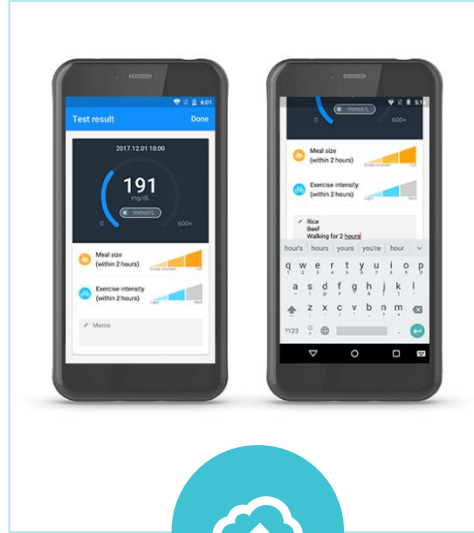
6:01
Test result
Done
2017.12.01 18:00
191
mg/dL
0
mmol/L
600+
Meal size
(within 2 hours)
Exercise intensity
(within 2 hours)
Memo

5:1
mmol/L
0
600+
Meal size
(within 2 hours)
Exercise intensity
(within 2 hours)
Rice
Beef
Walking for 2 hours
hour's
hours
yours
you're
hour
q w e r t y u i o p
a s d f g h j k l
z x c v b n m
?123
,
.